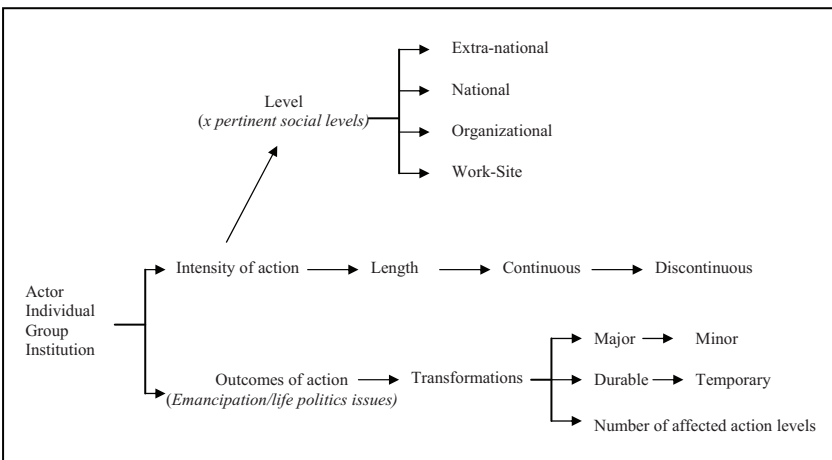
Level
(*x pertinent social levels*)

Extra-national

National

Organizational

Work-Site

Actor
Individual
Group
Institution

Intensity of action

Length

Continuous

Discontinuous

Outcomes of action
(*Emancipation/life politics issues*)

Transformations

Major

Minor

Durable

Temporary

Number of affected action levels